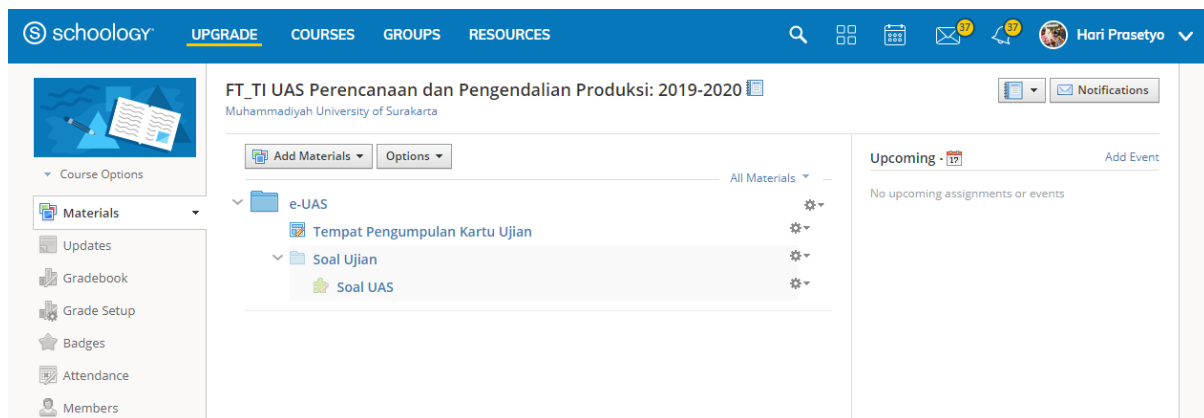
schoology UPGRADE COURSES GROUPS RESOURCES 37 37 Hari Prasetyo

Course Options

Materials
Updates
Gradebook
Grade Setup
Badges
Attendance
Members

FT_TI UAS Perencanaan dan Pengendalian Produksi: 2019-2020
Muhammadiyah University of Surakarta

Notifications

Add Materials Options

All Materials

e-UAS
Tempat Pengumpulan Kartu Ujian
Soal Ujian
Soal UAS

Upcoming Add Event
17
No upcoming assignments or events